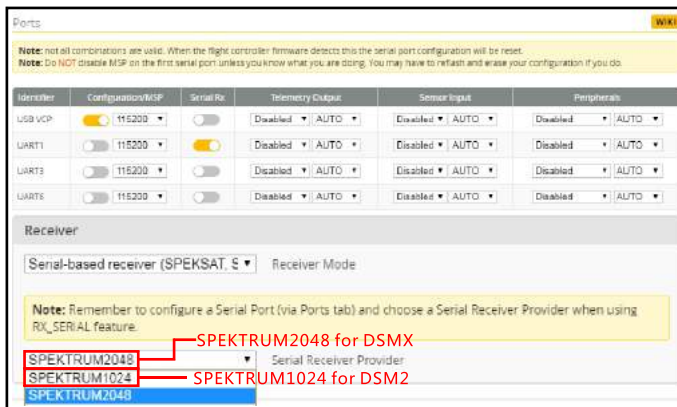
Ports

WIKI

Note: not all combinations are valid. When the flight controller firmware detects this the serial port configuration will be reset.
Note: Do NOT disable MSP on the first serial port unless you know what you are doing. You may have to reflash and erase your configuration if you do.

| Identifier | Configuration/MSP | Serial Rx | Telemetry Output | Sensor Input | Peripherals |
|---|---|---|---|---|---|
| USB VCP | 115200 ▾ | | Disabled ▾ AUTO ▾ | Disabled ▾ AUTO ▾ | Disabled ▾ AUTO ▾ |
| UART1 | 115200 ▾ | | Disabled ▾ AUTO ▾ | Disabled ▾ AUTO ▾ | Disabled ▾ AUTO ▾ |
| UART3 | 115200 ▾ | | Disabled ▾ AUTO ▾ | Disabled ▾ AUTO ▾ | Disabled ▾ AUTO ▾ |
| UART6 | 115200 ▾ | | Disabled ▾ AUTO ▾ | Disabled ▾ AUTO ▾ | Disabled ▾ AUTO ▾ |

Receiver

Serial-based receiver (SPEKSAT, S ▾ Receiver Mode

Note: Remember to configure a Serial Port (via Ports tab) and choose a Serial Receiver Provider when using RX_SERIAL feature.

SPEKTRUM2048 ▾ Serial Receiver Provider
SPEKTRUM1024
SPEKTRUM2048

SPEKTRUM2048 for DSMX
SPEKTRUM1024 for DSM2